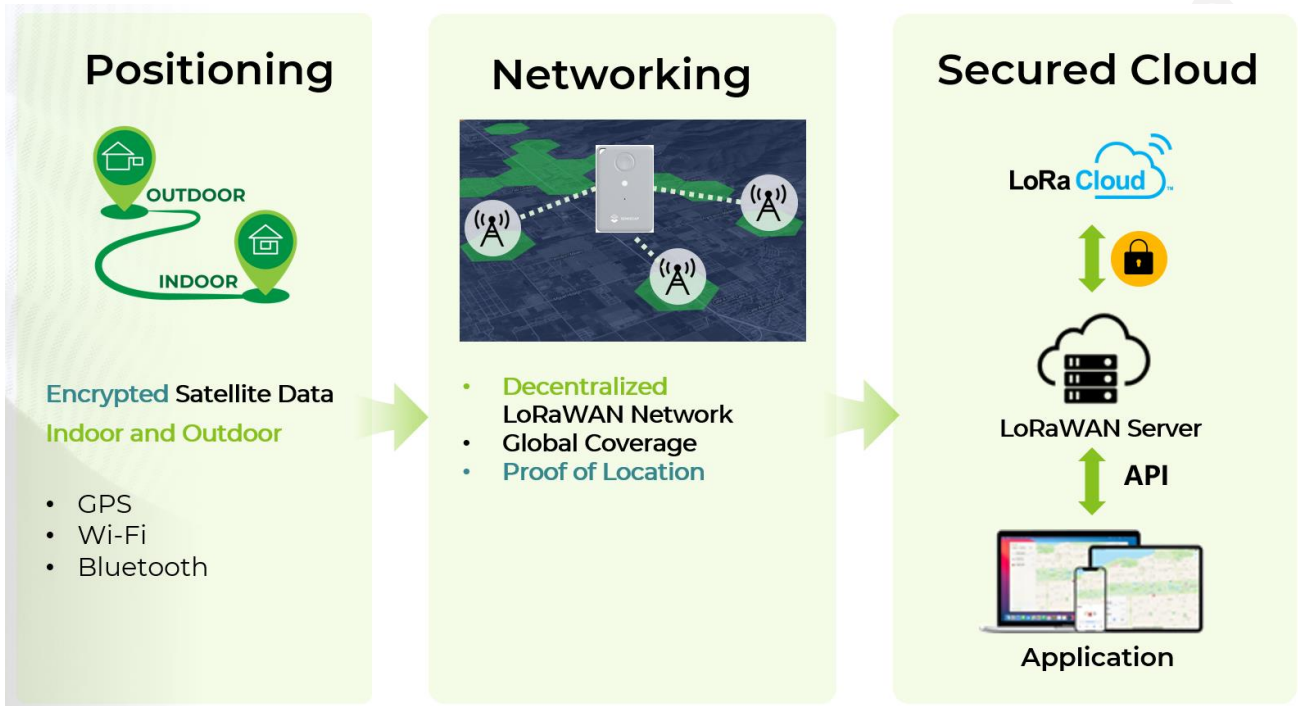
Positioning

OUTDOOR

INDOOR

Encrypted Satellite Data
Indoor and Outdoor

- GPS
- Wi-Fi
- Bluetooth

Networking

- Decentralized LoRaWAN Network
- Global Coverage
- Proof of Location

Secured Cloud

LoRa Cloud™

LoRaWAN Server

API

Application